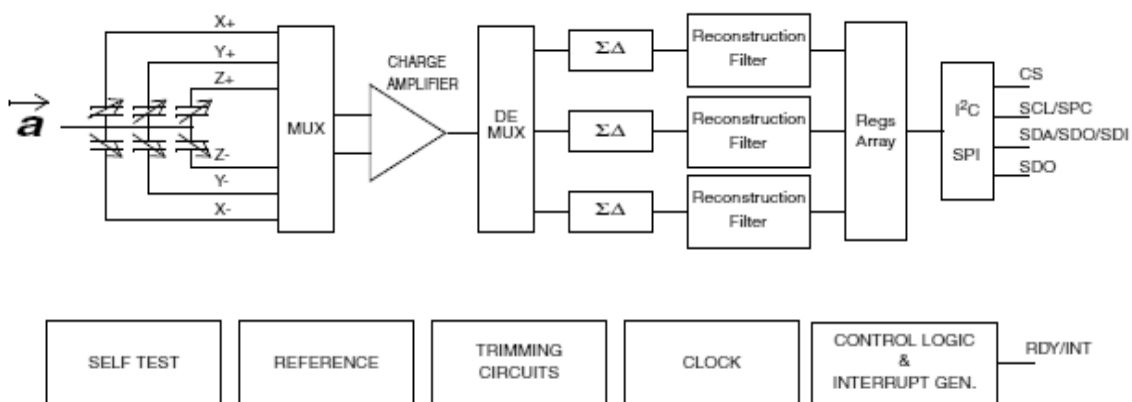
$\vec{a}$

X+
Y+
Z+
Z-
Y-
X-

MUX

CHARGE AMPLIFIER

DE MUX

$\Sigma\Delta$
$\Sigma\Delta$
$\Sigma\Delta$

Reconstruction Filter
Reconstruction Filter
Reconstruction Filter

Regs Array

I$^2$C
SPI

CS
SCL/SPC
SDA/SDO/SDI
SDO

SELF TEST
REFERENCE
TRIMMING CIRCUITS
CLOCK
CONTROL LOGIC & INTERRUPT GEN.
RDY/INT